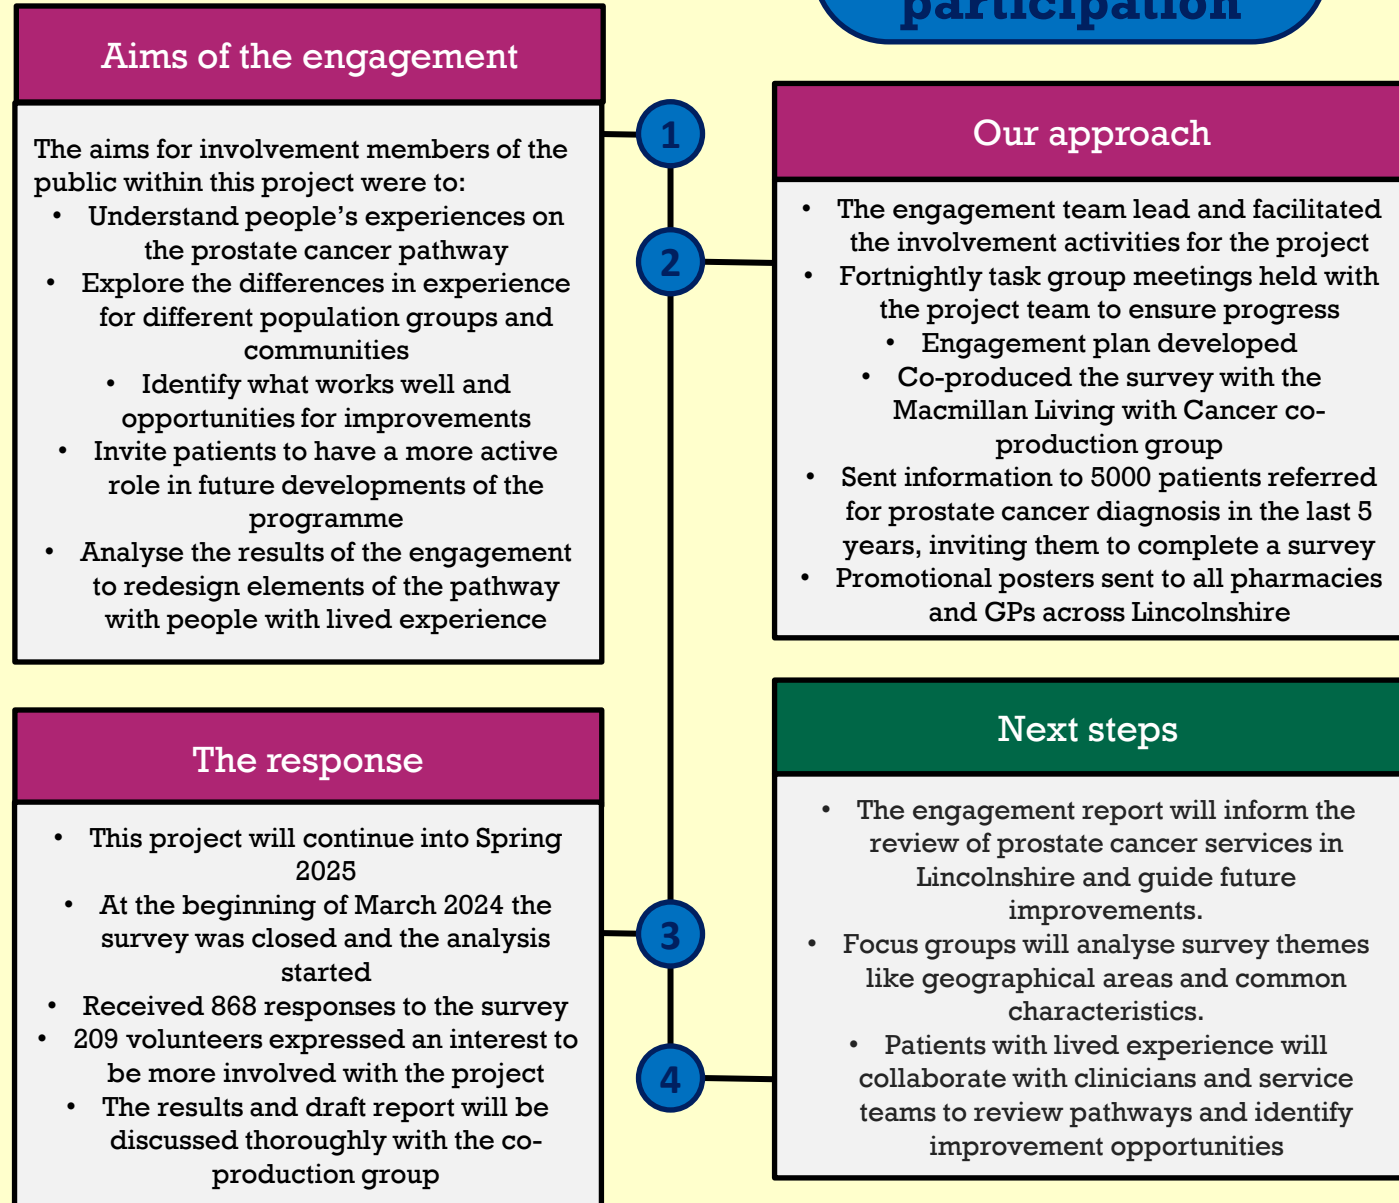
participation

Aims of the engagement

The aims for involvement members of the public within this project were to:
• Understand people's experiences on the prostate cancer pathway
• Explore the differences in experience for different population groups and communities
• Identify what works well and opportunities for improvements
• Invite patients to have a more active role in future developments of the programme
• Analyse the results of the engagement to redesign elements of the pathway with people with lived experience

1

2

Our approach

• The engagement team lead and facilitated the involvement activities for the project
• Fortnightly task group meetings held with the project team to ensure progress
• Engagement plan developed
• Co-produced the survey with the Macmillan Living with Cancer co-production group
• Sent information to 5000 patients referred for prostate cancer diagnosis in the last 5 years, inviting them to complete a survey
• Promotional posters sent to all pharmacies and GPs across Lincolnshire

The response

• This project will continue into Spring 2025
• At the beginning of March 2024 the survey was closed and the analysis started
• Received 868 responses to the survey
• 209 volunteers expressed an interest to be more involved with the project
• The results and draft report will be discussed thoroughly with the co-production group

3

4

Next steps

• The engagement report will inform the review of prostate cancer services in Lincolnshire and guide future improvements.
• Focus groups will analyse survey themes like geographical areas and common characteristics.
• Patients with lived experience will collaborate with clinicians and service teams to review pathways and identify improvement opportunities